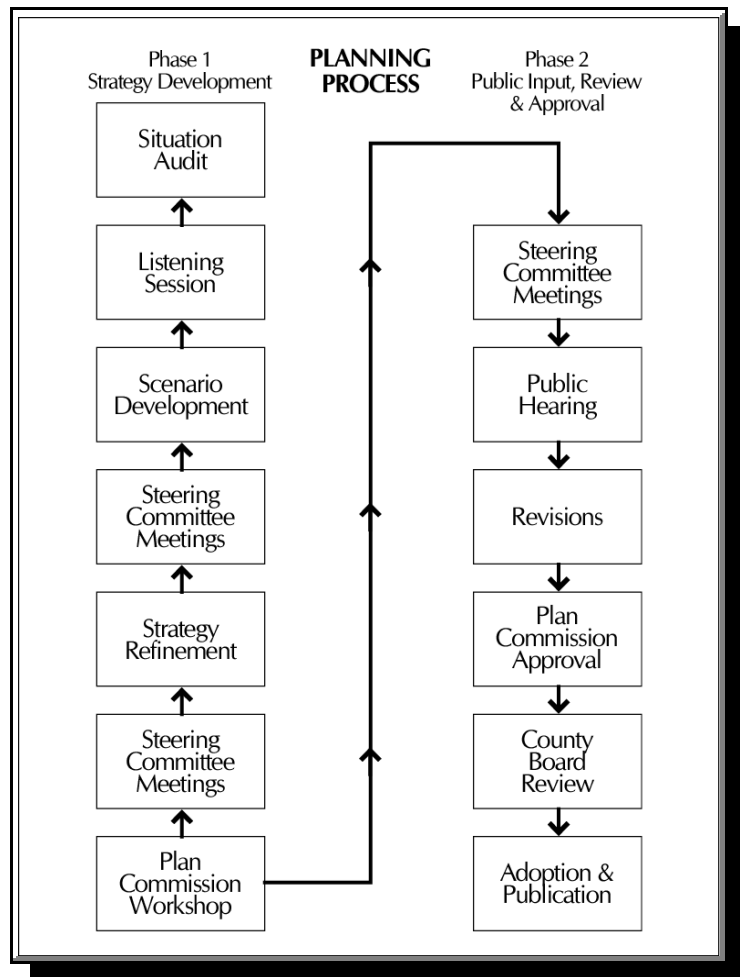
Phase 1
Strategy Development

PLANNING PROCESS

Phase 2
Public Input, Review & Approval

Situation Audit

Listening Session

Scenario Development

Steering Committee Meetings

Strategy Refinement

Steering Committee Meetings

Plan Commission Workshop

Steering Committee Meetings

Public Hearing

Revisions

Plan Commission Approval

County Board Review

Adoption & Publication